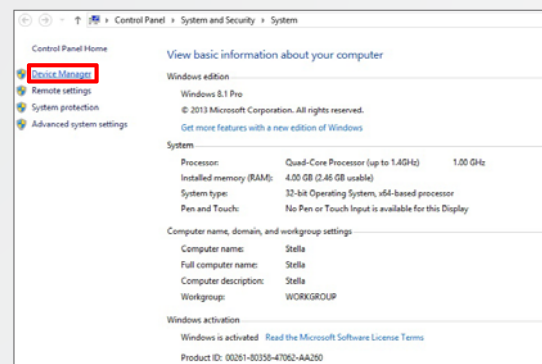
Control Panel > System and Security > System

Control Panel Home

Device Manager

Remote settings

System protection

Advanced system settings

View basic information about your computer

Windows edition

Windows 8.1 Pro

© 2013 Microsoft Corporation. All rights reserved.

Get more features with a new edition of Windows

System

| Processor: | Quad-Core Processor (up to 1.4GHz) 1.00 GHz |
|---|---|
| Installed memory (RAM): | 4.00 GB (2.46 GB usable) |
| System type: | 32-bit Operating System, x64-based processor |
| Pen and Touch: | No Pen or Touch Input is available for this Display |

Computer name, domain, and workgroup settings

| Computer name: | Stella |
|---|---|
| Full computer name: | Stella |
| Computer description: | Stella |
| Workgroup: | WORKGROUP |

Windows activation

Windows is activated Read the Microsoft Software License Terms

Product ID: 00261-80358-47062-AA260